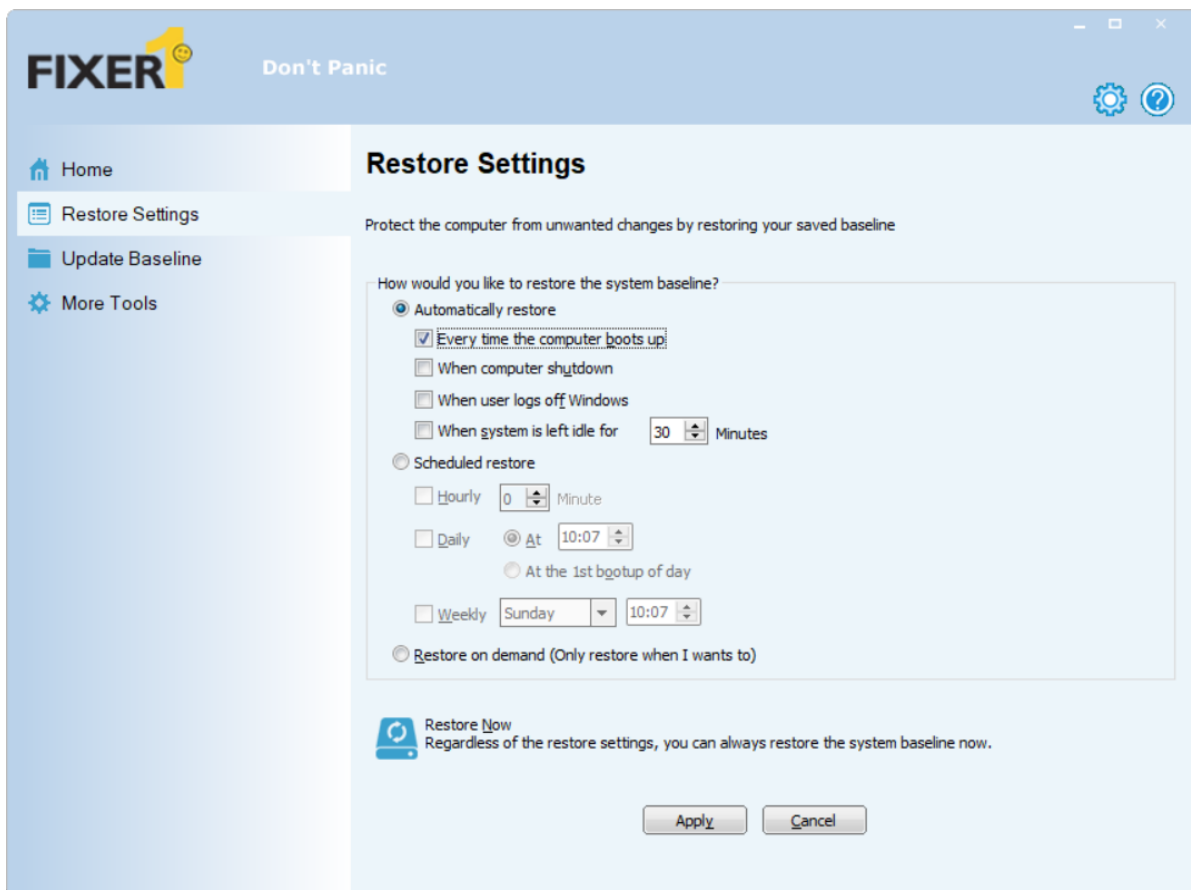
FIXER1 Don't Panic

Home
Restore Settings
Update Baseline
More Tools

Restore Settings

Protect the computer from unwanted changes by restoring your saved baseline

How would you like to restore the system baseline?
Automatically restore
Every time the computer boots up
When computer shutdown
When user logs off Windows
When system is left idle for 30 Minutes
Scheduled restore
Hourly 0 Minute
Daily At 10:07
At the 1st bootup of day
Weekly Sunday 10:07
Restore on demand (Only restore when I wants to)

Restore Now
Regardless of the restore settings, you can always restore the system baseline now.

Apply Cancel